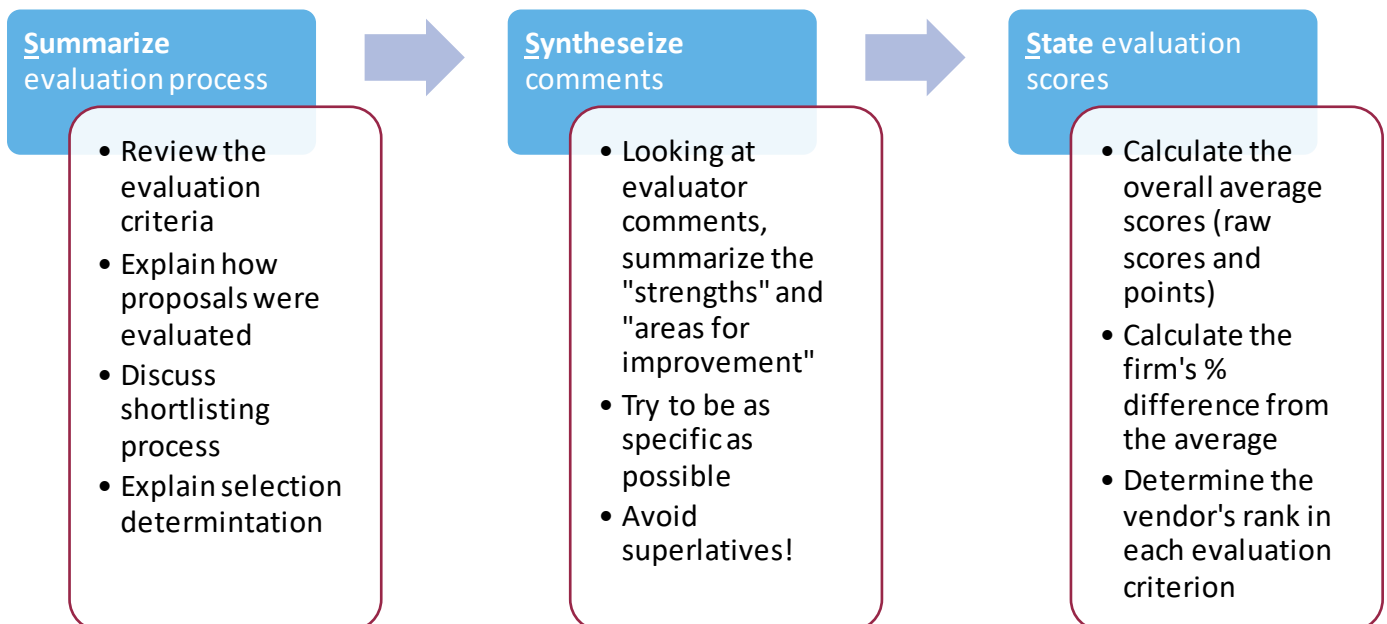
Summarize evaluation process

• Review the evaluation criteria
• Explain how proposals were evaluated
• Discuss shortlisting process
• Explain selection determintation

Syntheseize comments

• Looking at evaluator comments, summarize the "strengths" and "areas for improvement"
• Try to be as specific as possible
• Avoid superlatives!

State evaluation scores

• Calculate the overall average scores (raw scores and points)
• Calculate the firm's % difference from the average
• Determine the vendor's rank in each evaluation criterion